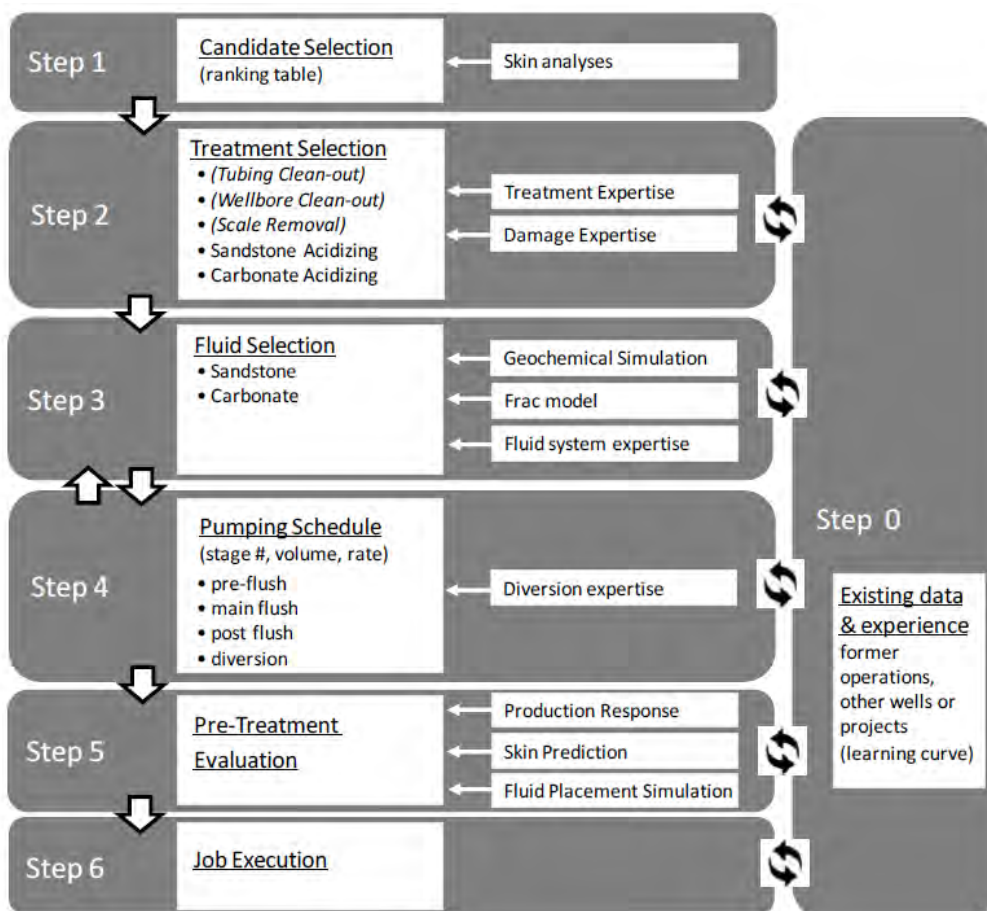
Step 1

Candidate Selection
(ranking table)

Skin analyses

Step 2

Treatment Selection
• (Tubing Clean-out)
• (Wellbore Clean-out)
• (Scale Removal)
• Sandstone Acidizing
• Carbonate Acidizing

Treatment Expertise

Damage Expertise

Step 3

Fluid Selection
• Sandstone
• Carbonate

Geochemical Simulation

Frac model

Fluid system expertise

Step 4

Pumping Schedule
(stage #, volume, rate)
• pre-flush
• main flush
• post flush
• diversion

Diversion expertise

Step 5

Pre-Treatment Evaluation

Production Response

Skin Prediction

Fluid Placement Simulation

Step 6

Job Execution

Step 0

Existing data & experience
former operations, other wells or projects (learning curve)